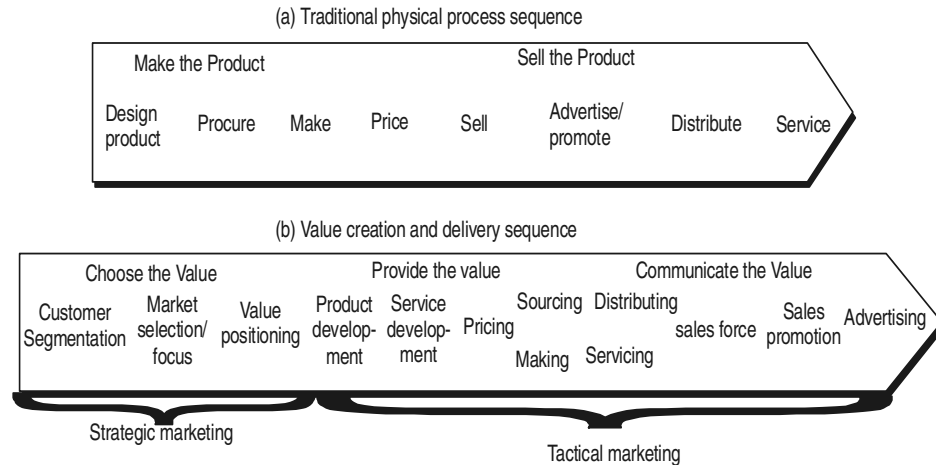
(a) Traditional physical process sequence

Make the Product

Sell the Product

Design product

Procure

Make

Price

Sell

Advertise/ promote

Distribute

Service

(b) Value creation and delivery sequence

Choose the Value

Provide the value

Communicate the Value

Customer Segmentation

Market selection/ focus

Value positioning

Product development

Service development

Pricing

Sourcing

Making

Distributing

Servicing

sales force

Sales promotion

Advertising

Strategic marketing

Tactical marketing